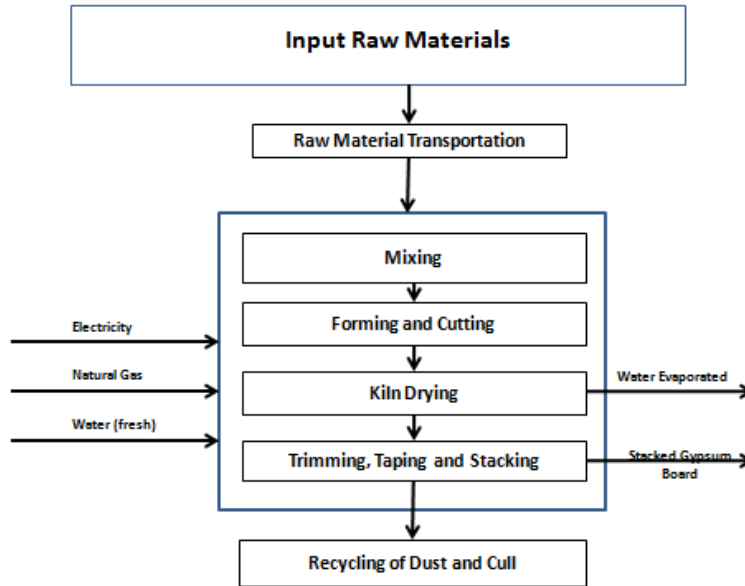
Input Raw Materials

Raw Material Transportation

Mixing

Forming and Cutting

Kiln Drying

Trimming, Taping and Stacking

Electricity

Natural Gas

Water (fresh)

Water Evaporated

Stacked Gypsum Board

Recycling of Dust and Cull